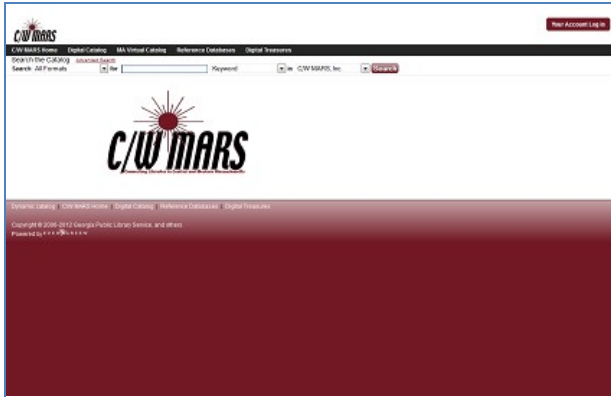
C/W MARS

Your Account Log in

C/W MARS Home Digital Catalog MA Virtual Catalog Reference Databases Digital Treasures

Search the Catalog Advanced Search

Search: All Formats for Keyword in C/W MARS, Inc Search

C/W MARS
Connecting Libraries in Central and Western Massachusetts

Dynamic catalog C/W MARS Home Digital Catalog Reference Databases Digital Treasures

Copyright © 2006-2012 Georgia Public Library Service, and others
Powered by EVERGREEN